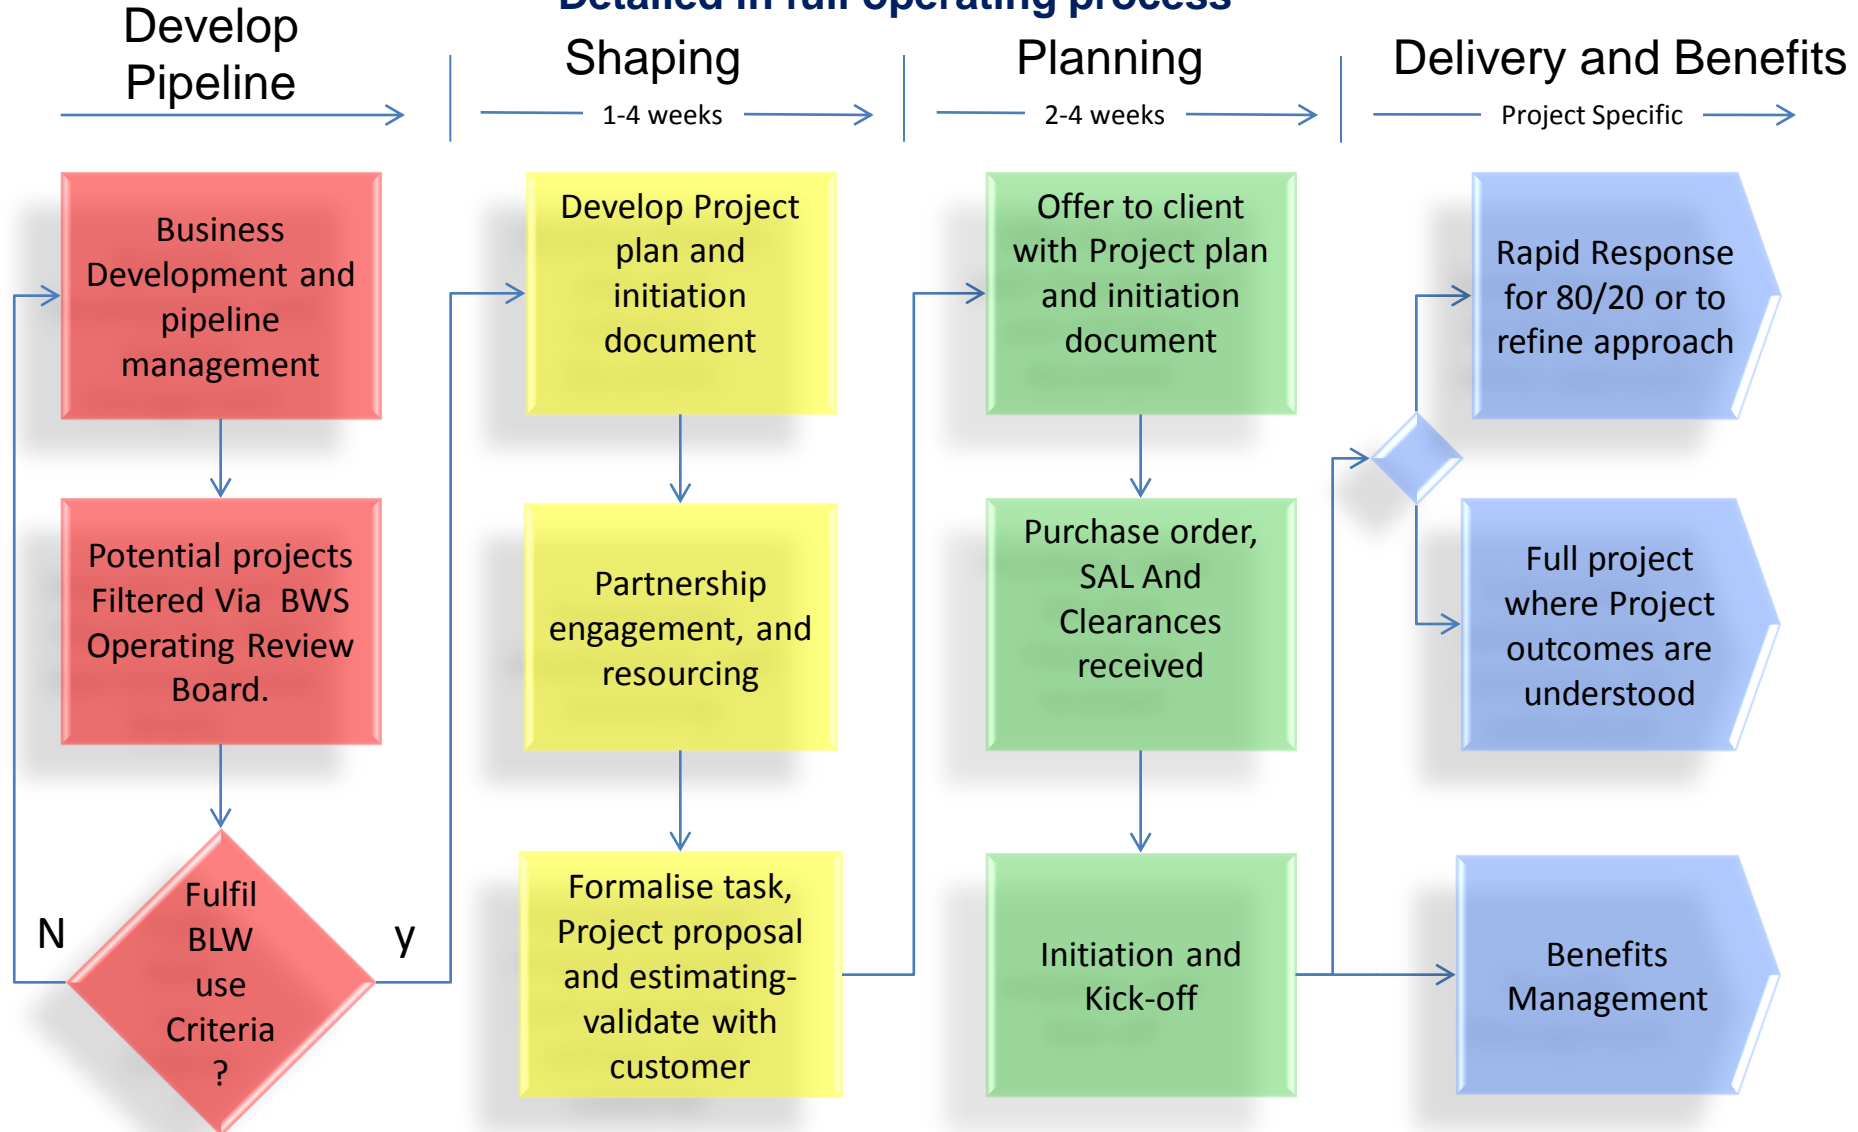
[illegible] in full operating process

Develop Pipeline

Shaping

1-4 weeks

Planning

2-4 weeks

Delivery and Benefits

Project Specific

Business Development and pipeline management

Potential projects Filtered Via BWS Operating Review Board.

Fulfil BLW use Criteria ?

N

y

Develop Project plan and initiation document

Partnership engagement, and resourcing

Formalise task, Project proposal and estimating- validate with customer

Offer to client with Project plan and initiation document

Purchase order, SAL And Clearances received

Initiation and Kick-off

Rapid Response for 80/20 or to refine approach

Full project where Project outcomes are understood

Benefits Management